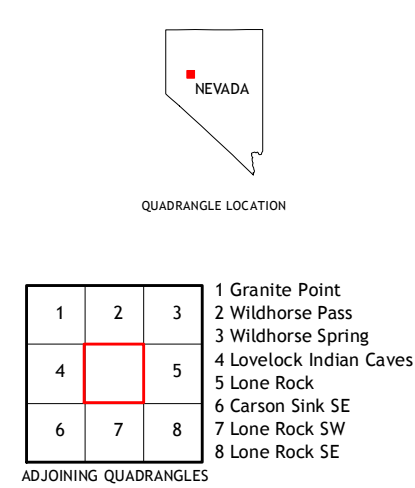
NEVADA

QUADRANGLE LOCATION

| 1 | 2 | 3 |
|---|---|---|
| 4 |   | 5 |
| 6 | 7 | 8 |

1 Granite Point
2 Wildhorse Pass
3 Wildhorse Spring
4 Lovelock Indian Caves
5 Lone Rock
6 Carson Sink SE
7 Lone Rock SW
8 Lone Rock SE

ADJOINING QUADRANGLES